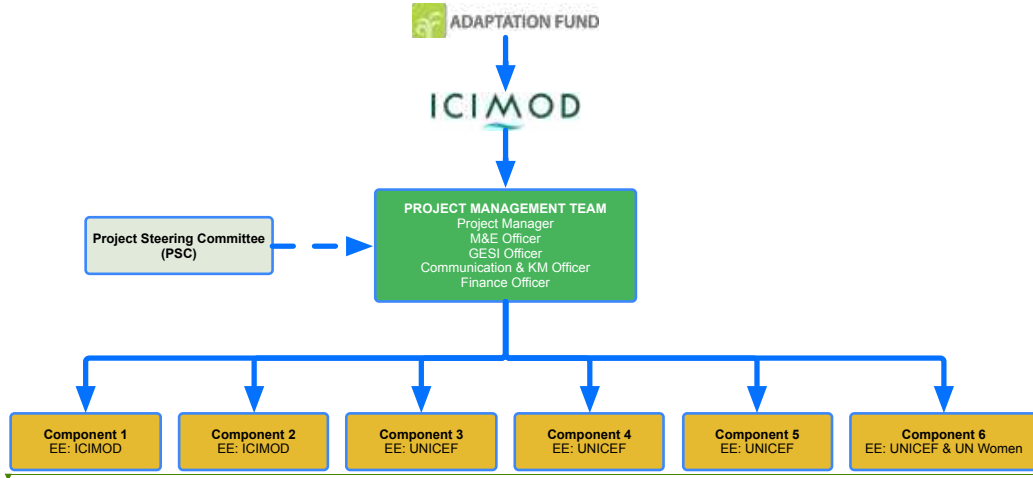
ADAPTATION FUND

ICIMOD

PROJECT MANAGEMENT TEAM
Project Manager
M&E Officer
GESI Officer
Communication & KM Officer
Finance Officer

Project Steering Committee (PSC)

Component 1
EE: ICIMOD

Component 2
EE: ICIMOD

Component 3
EE: UNICEF

Component 4
EE: UNICEF

Component 5
EE: UNICEF

Component 6
EE: UNICEF & UN Women